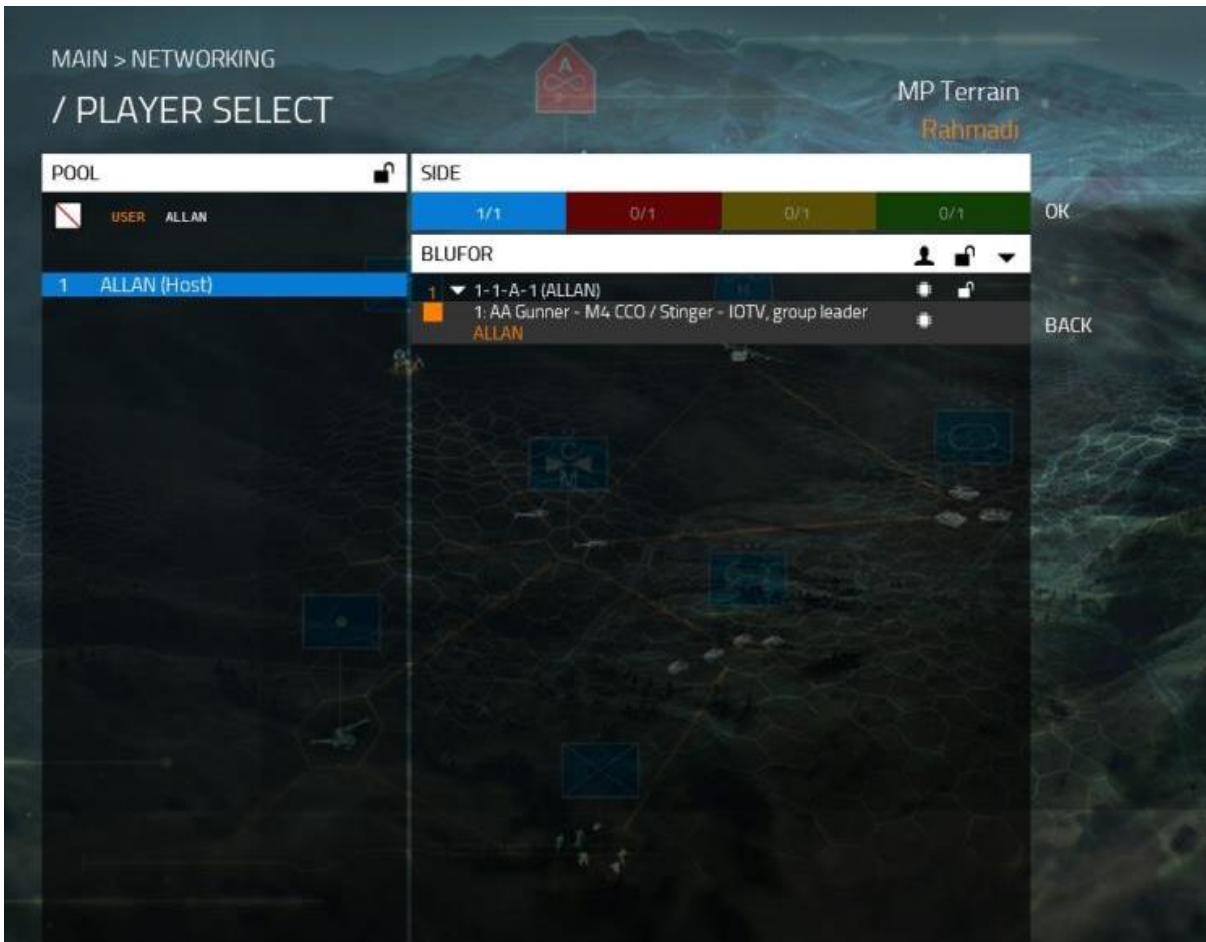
MAIN > NETWORKING
/ PLAYER SELECT

MP Terrain
Rahmadi

POOL

USER ALLAN

1 ALLAN (Host)

SIDE

1/1 0/1 0/1 0/1

BLUFOR

1 1-1-A-1 (ALLAN)
1: AA Gunner - M4 CCO / Stinger - IOTV, group leader
ALLAN

OK

BACK